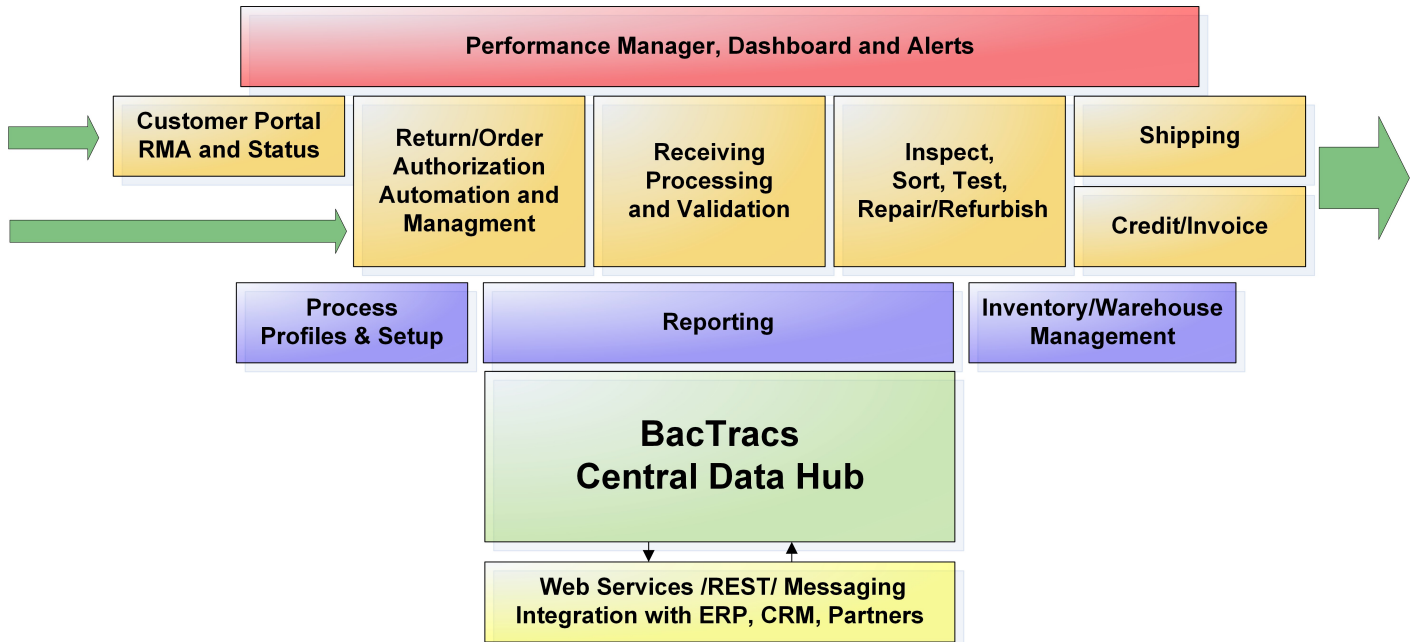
Performance Manager, Dashboard and Alerts

Customer Portal RMA and Status

Return/Order Authorization Automation and Managment

Receiving Processing and Validation

Inspect, Sort, Test, Repair/Refurbish

Shipping

Credit/Invoice

Process Profiles & Setup

Reporting

Inventory/Warehouse Management

BacTracs Central Data Hub

Web Services /REST/ Messaging Integration with ERP, CRM, Partners